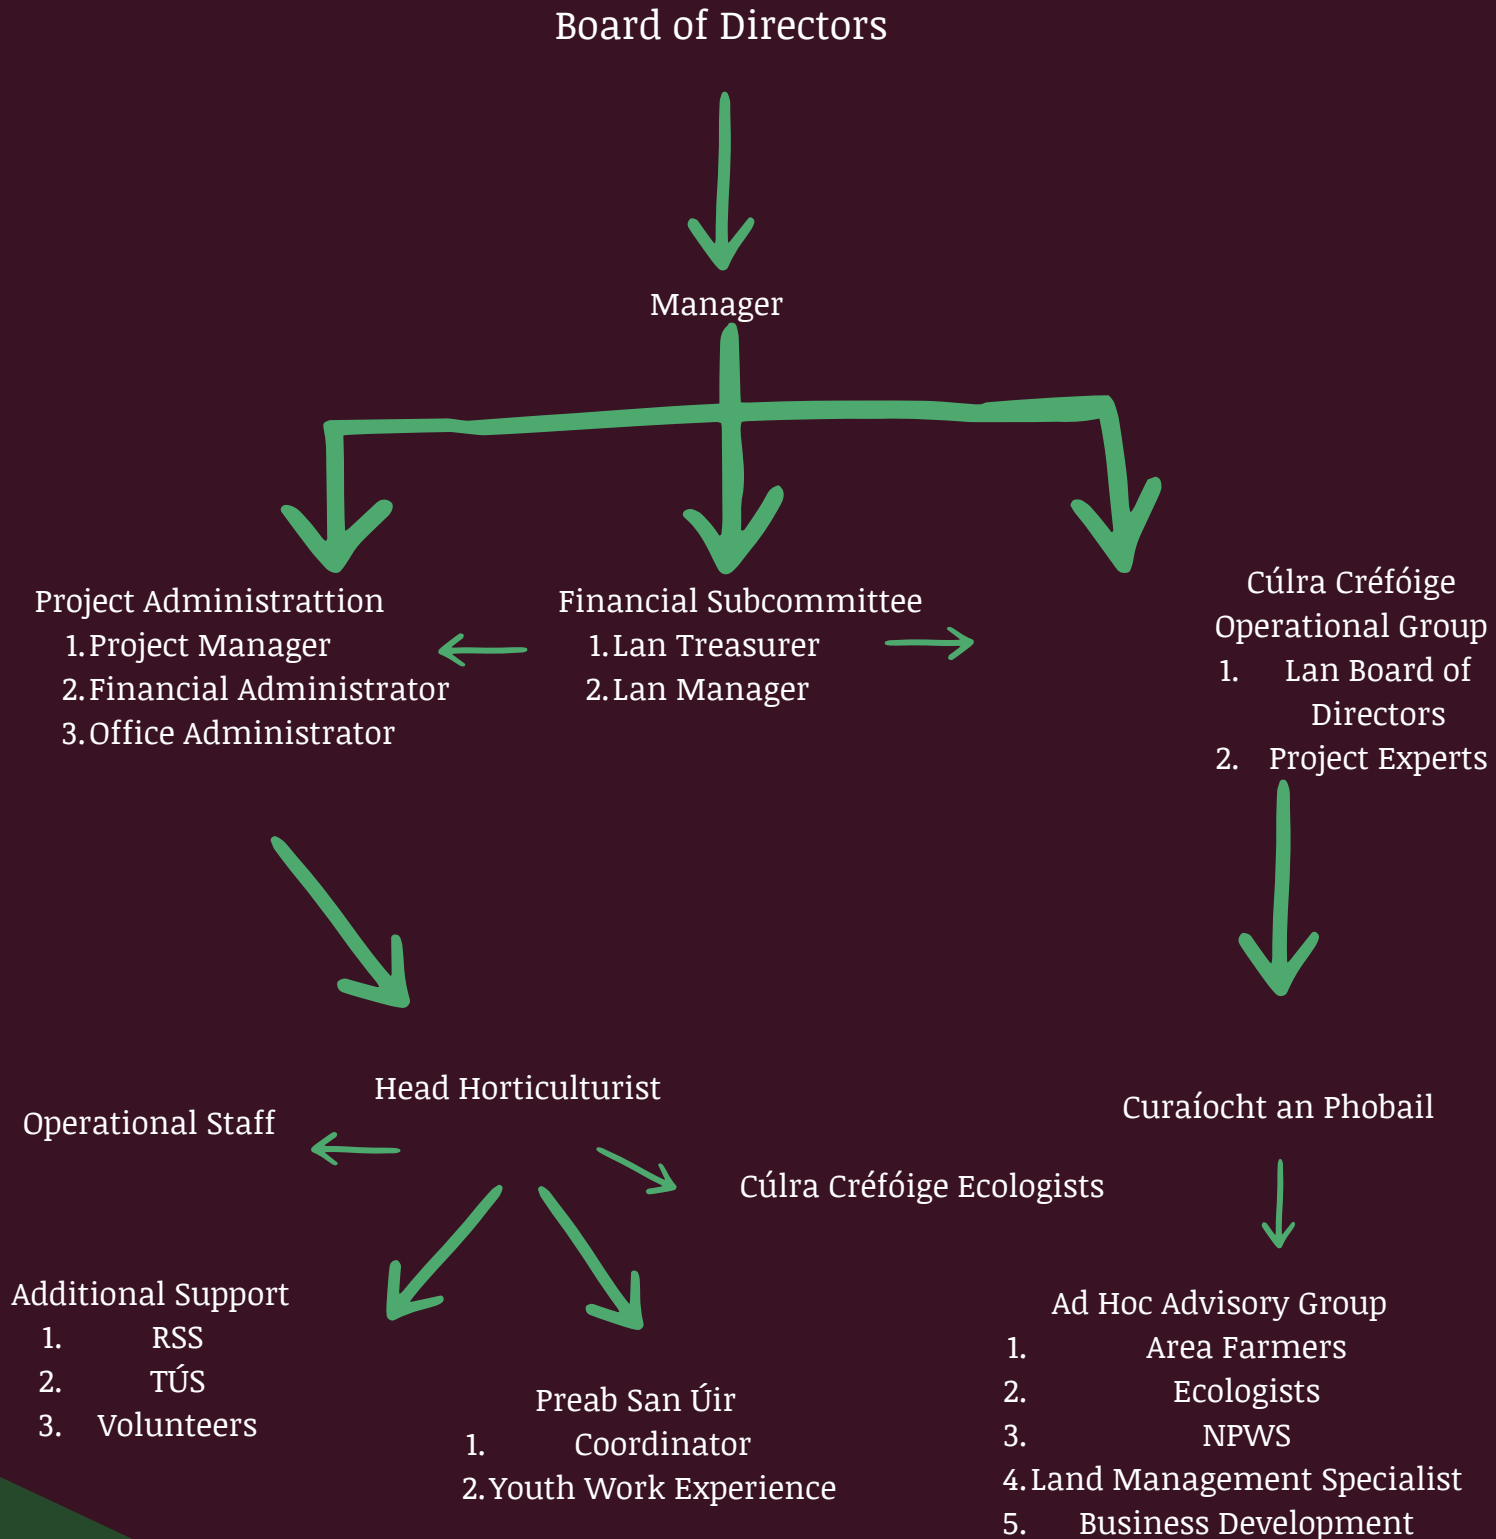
Board of Directors

Manager

Project Administrattion
1. Project Manager
2. Financial Administrator
3. Office Administrator

Financial Subcommittee
1. Lan Treasurer
2. Lan Manager

Cúlra Créfóige Operational Group
1. Lan Board of Directors
2. Project Experts

Head Horticulturist

Operational Staff

Cúlra Créfóige Ecologists

Curaíocht an Phobail

Additional Support
1. RSS
2. TÚS
3. Volunteers

Preab San Úir
1. Coordinator
2. Youth Work Experience

Ad Hoc Advisory Group
1. Area Farmers
2. Ecologists
3. NPWS
4. Land Management Specialist
5. Business Development